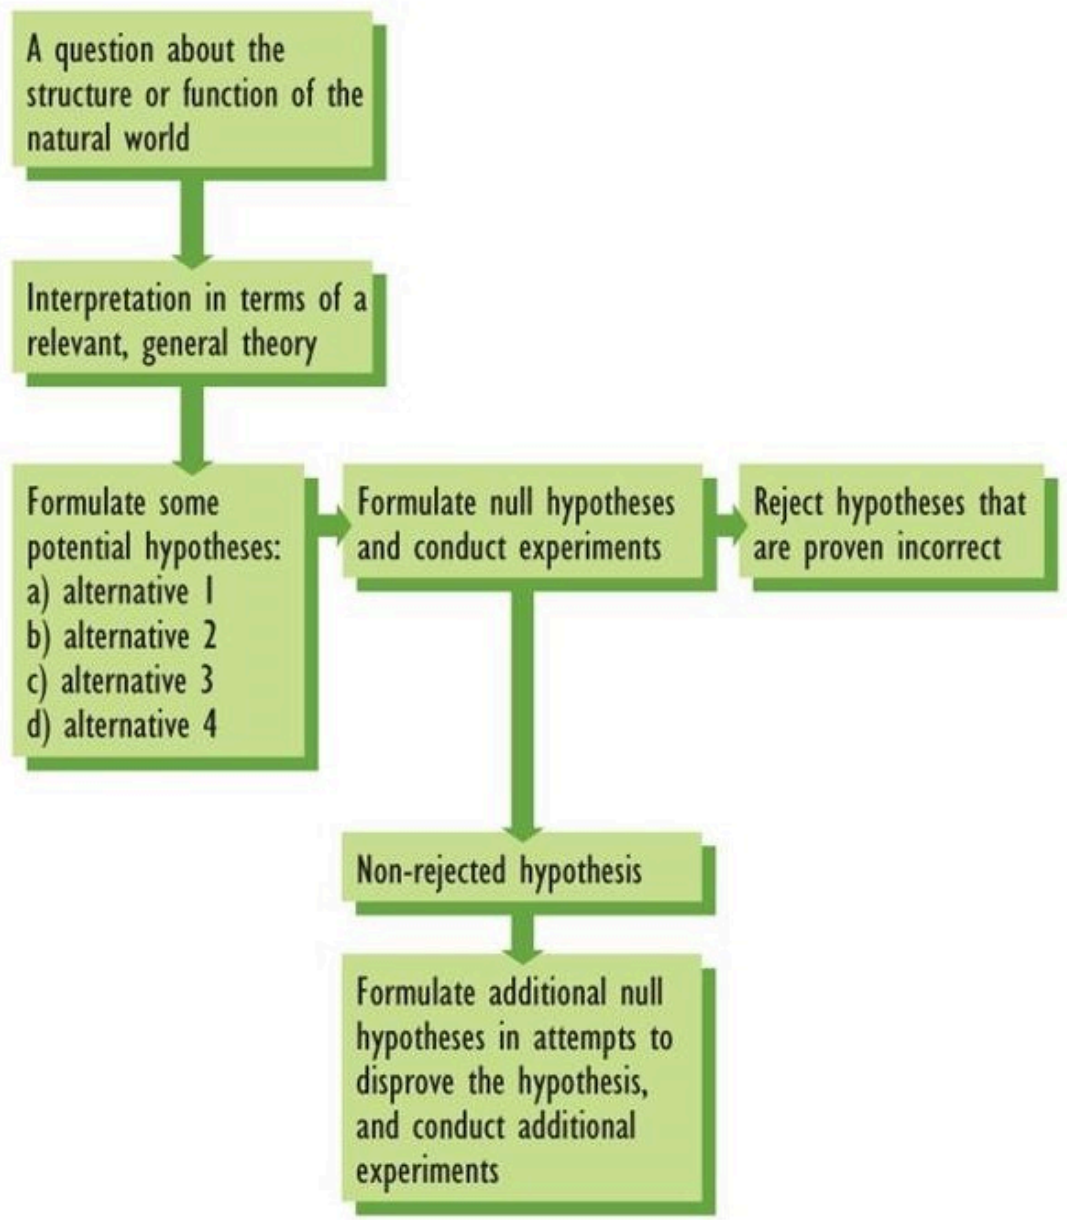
A question about the structure or function of the natural world

Interpretation in terms of a relevant, general theory

Formulate some potential hypotheses:
a) alternative 1
b) alternative 2
c) alternative 3
d) alternative 4

Formulate null hypotheses and conduct experiments

Reject hypotheses that are proven incorrect

Non-rejected hypothesis

Formulate additional null hypotheses in attempts to disprove the hypothesis, and conduct additional experiments